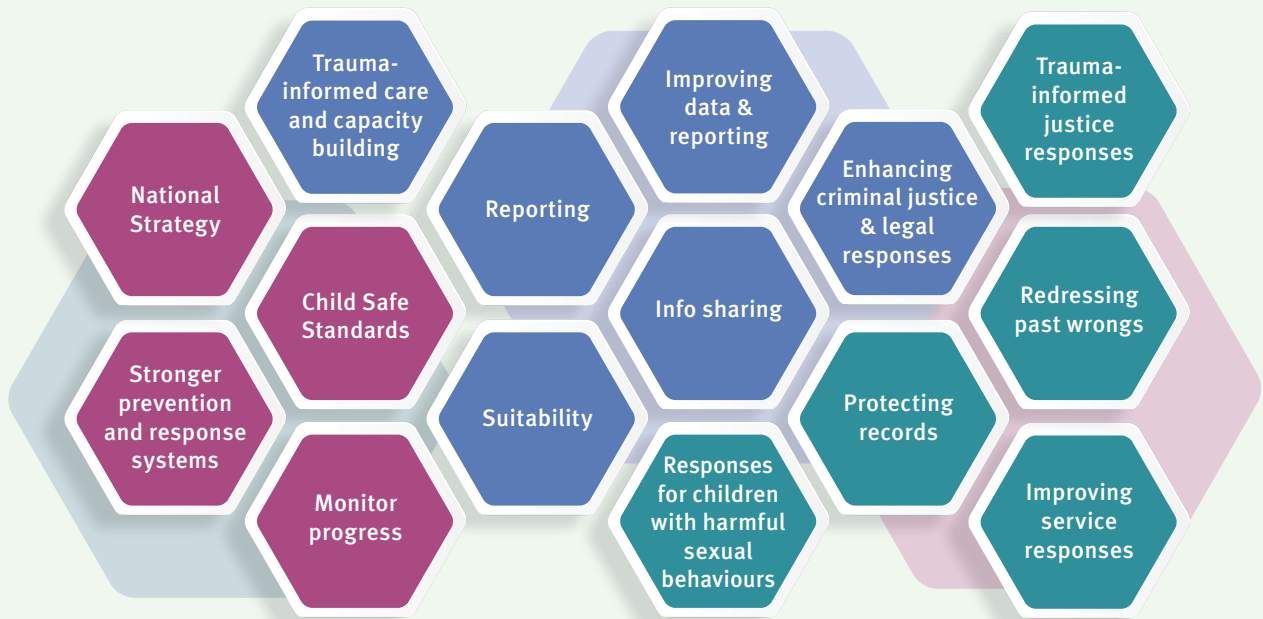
National Strategy

Trauma-informed care and capacity building

Child Safe Standards

Stronger prevention and response systems

Monitor progress

Reporting

Suitability

Improving data & reporting

Info sharing

Responses for children with harmful sexual behaviours

Enhancing criminal justice & legal responses

Protecting records

Trauma-informed justice responses

Redressing past wrongs

Improving service responses